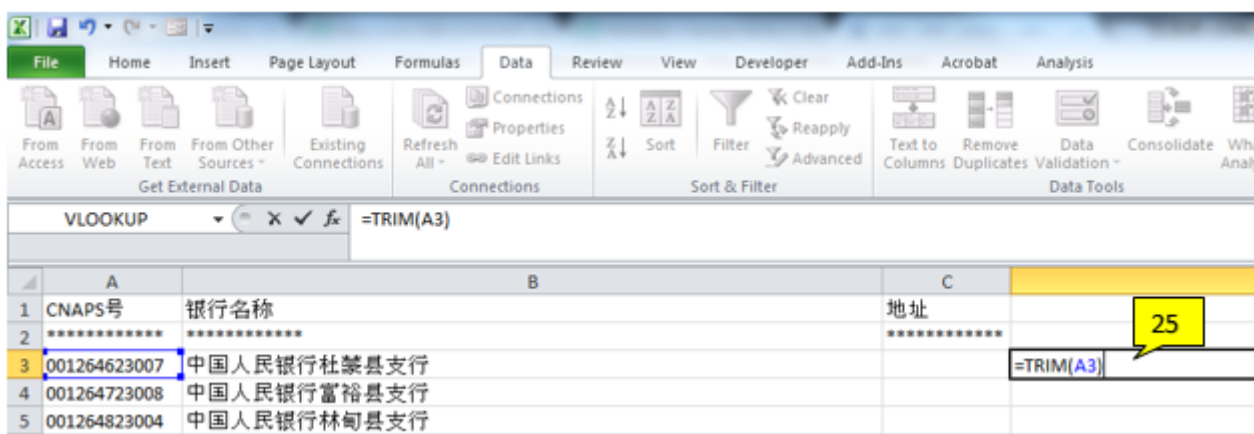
File Home Insert Page Layout Formulas Data Review View Developer Add-Ins Acrobat Analysis

From Access From Web From Text From Other Sources Existing Connections
Get External Data

Refresh All Connections Properties Edit Links
Connections

Sort Filter Clear Reapply Advanced
Sort & Filter

Text to Columns Remove Duplicates Data Validation Consolidate Wh Analy
Data Tools

VLOOKUP $f_x$ =TRIM(A3)

| | A | B | C | |
|---|---|---|---|---|
| 1 | CNAPS号 | 银行名称 | 地址 | |
| 2 | ************ | ************ | ************ | |
| 3 | 001264623007 | 中国人民银行杜蒙县支行 | | =TRIM(A3) |
| 4 | 001264723008 | 中国人民银行富裕县支行 | | |
| 5 | 001264823004 | 中国人民银行林甸县支行 | | |

25